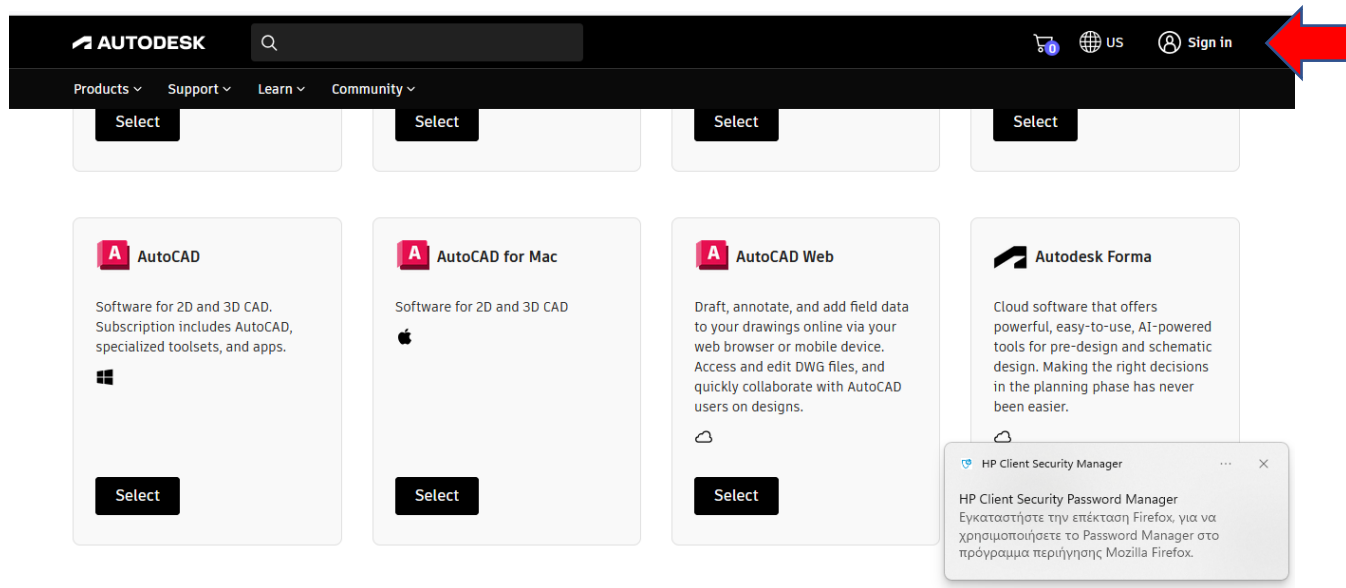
AUTODESK

0 US Sign in

Products Support Learn Community

Select

Select

Select

Select

AutoCAD

Software for 2D and 3D CAD. Subscription includes AutoCAD, specialized toolsets, and apps.

Select

AutoCAD for Mac

Software for 2D and 3D CAD

Select

AutoCAD Web

Draft, annotate, and add field data to your drawings online via your web browser or mobile device. Access and edit DWG files, and quickly collaborate with AutoCAD users on designs.

Select

Autodesk Forma

Cloud software that offers powerful, easy-to-use, AI-powered tools for pre-design and schematic design. Making the right decisions in the planning phase has never been easier.

HP Client Security Manager ··· ✕

HP Client Security Password Manager
Εγκαταστήστε την επέκταση Firefox, για να χρησιμοποιήσετε το Password Manager στο πρόγραμμα περιήγησης Mozilla Firefox.